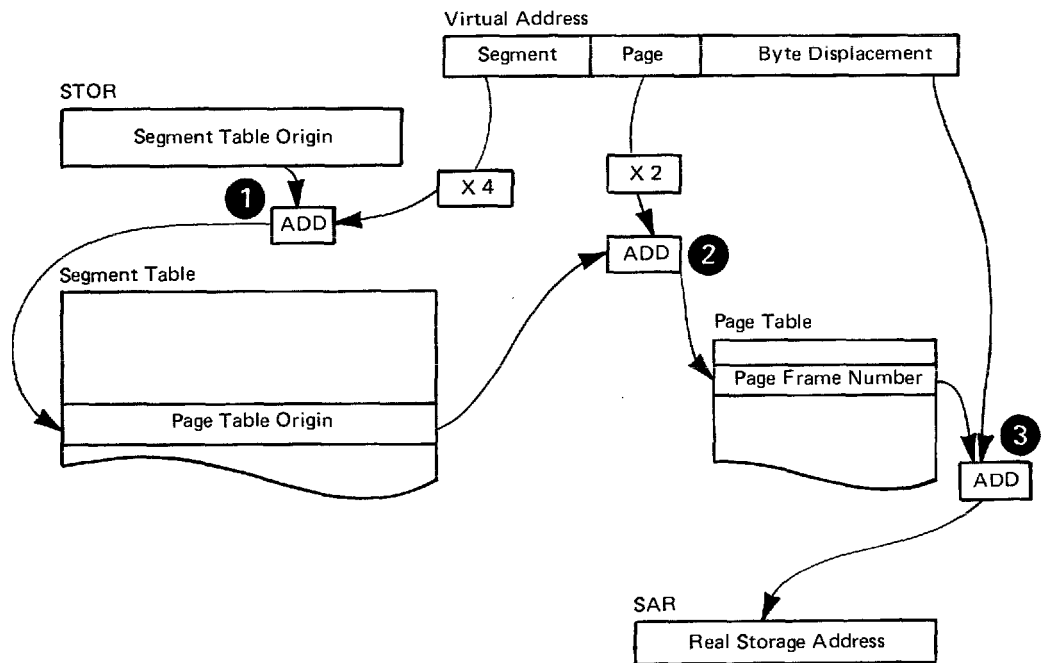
Virtual Address

| Segment | Page | Byte Displacement |
|---|---|---|

STOR

Segment Table Origin

X 4

1

ADD

X 2

ADD

2

Segment Table

Page Table Origin

Page Table

Page Frame Number

3

ADD

SAR

Real Storage Address